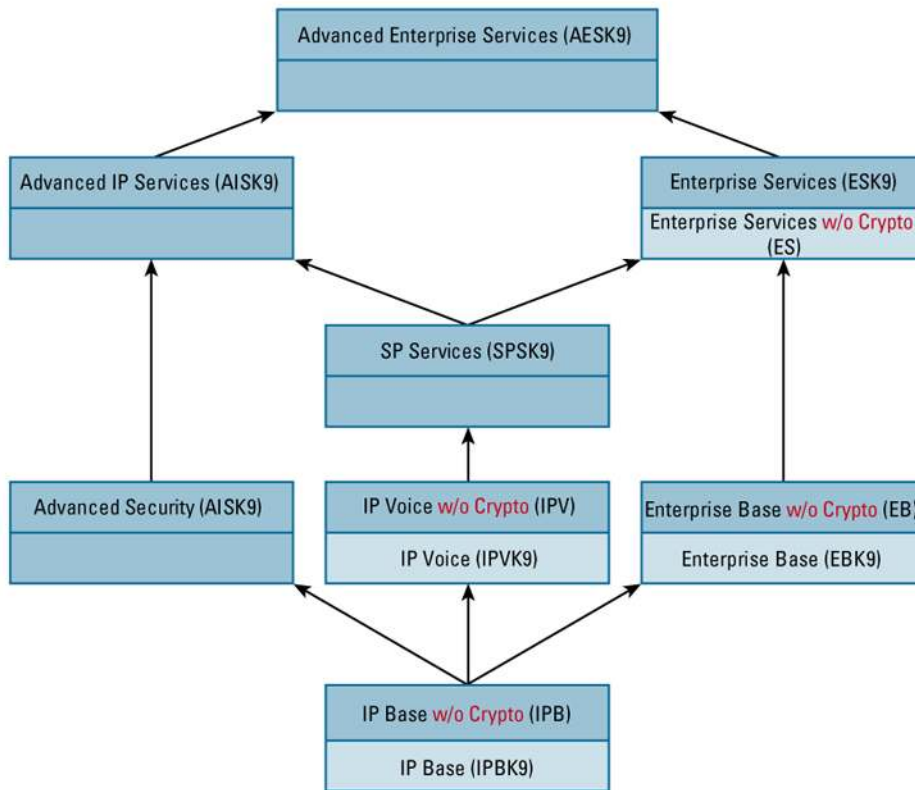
Advanced Enterprise Services (AESK9)

Advanced IP Services (AISK9)

Enterprise Services (ESK9)

Enterprise Services w/o Crypto (ES)

SP Services (SPSK9)

Advanced Security (AISK9)

IP Voice w/o Crypto (IPV)

IP Voice (IPVK9)

Enterprise Base w/o Crypto (EB)

Enterprise Base (EBK9)

IP Base w/o Crypto (IPB)

IP Base (IPBK9)